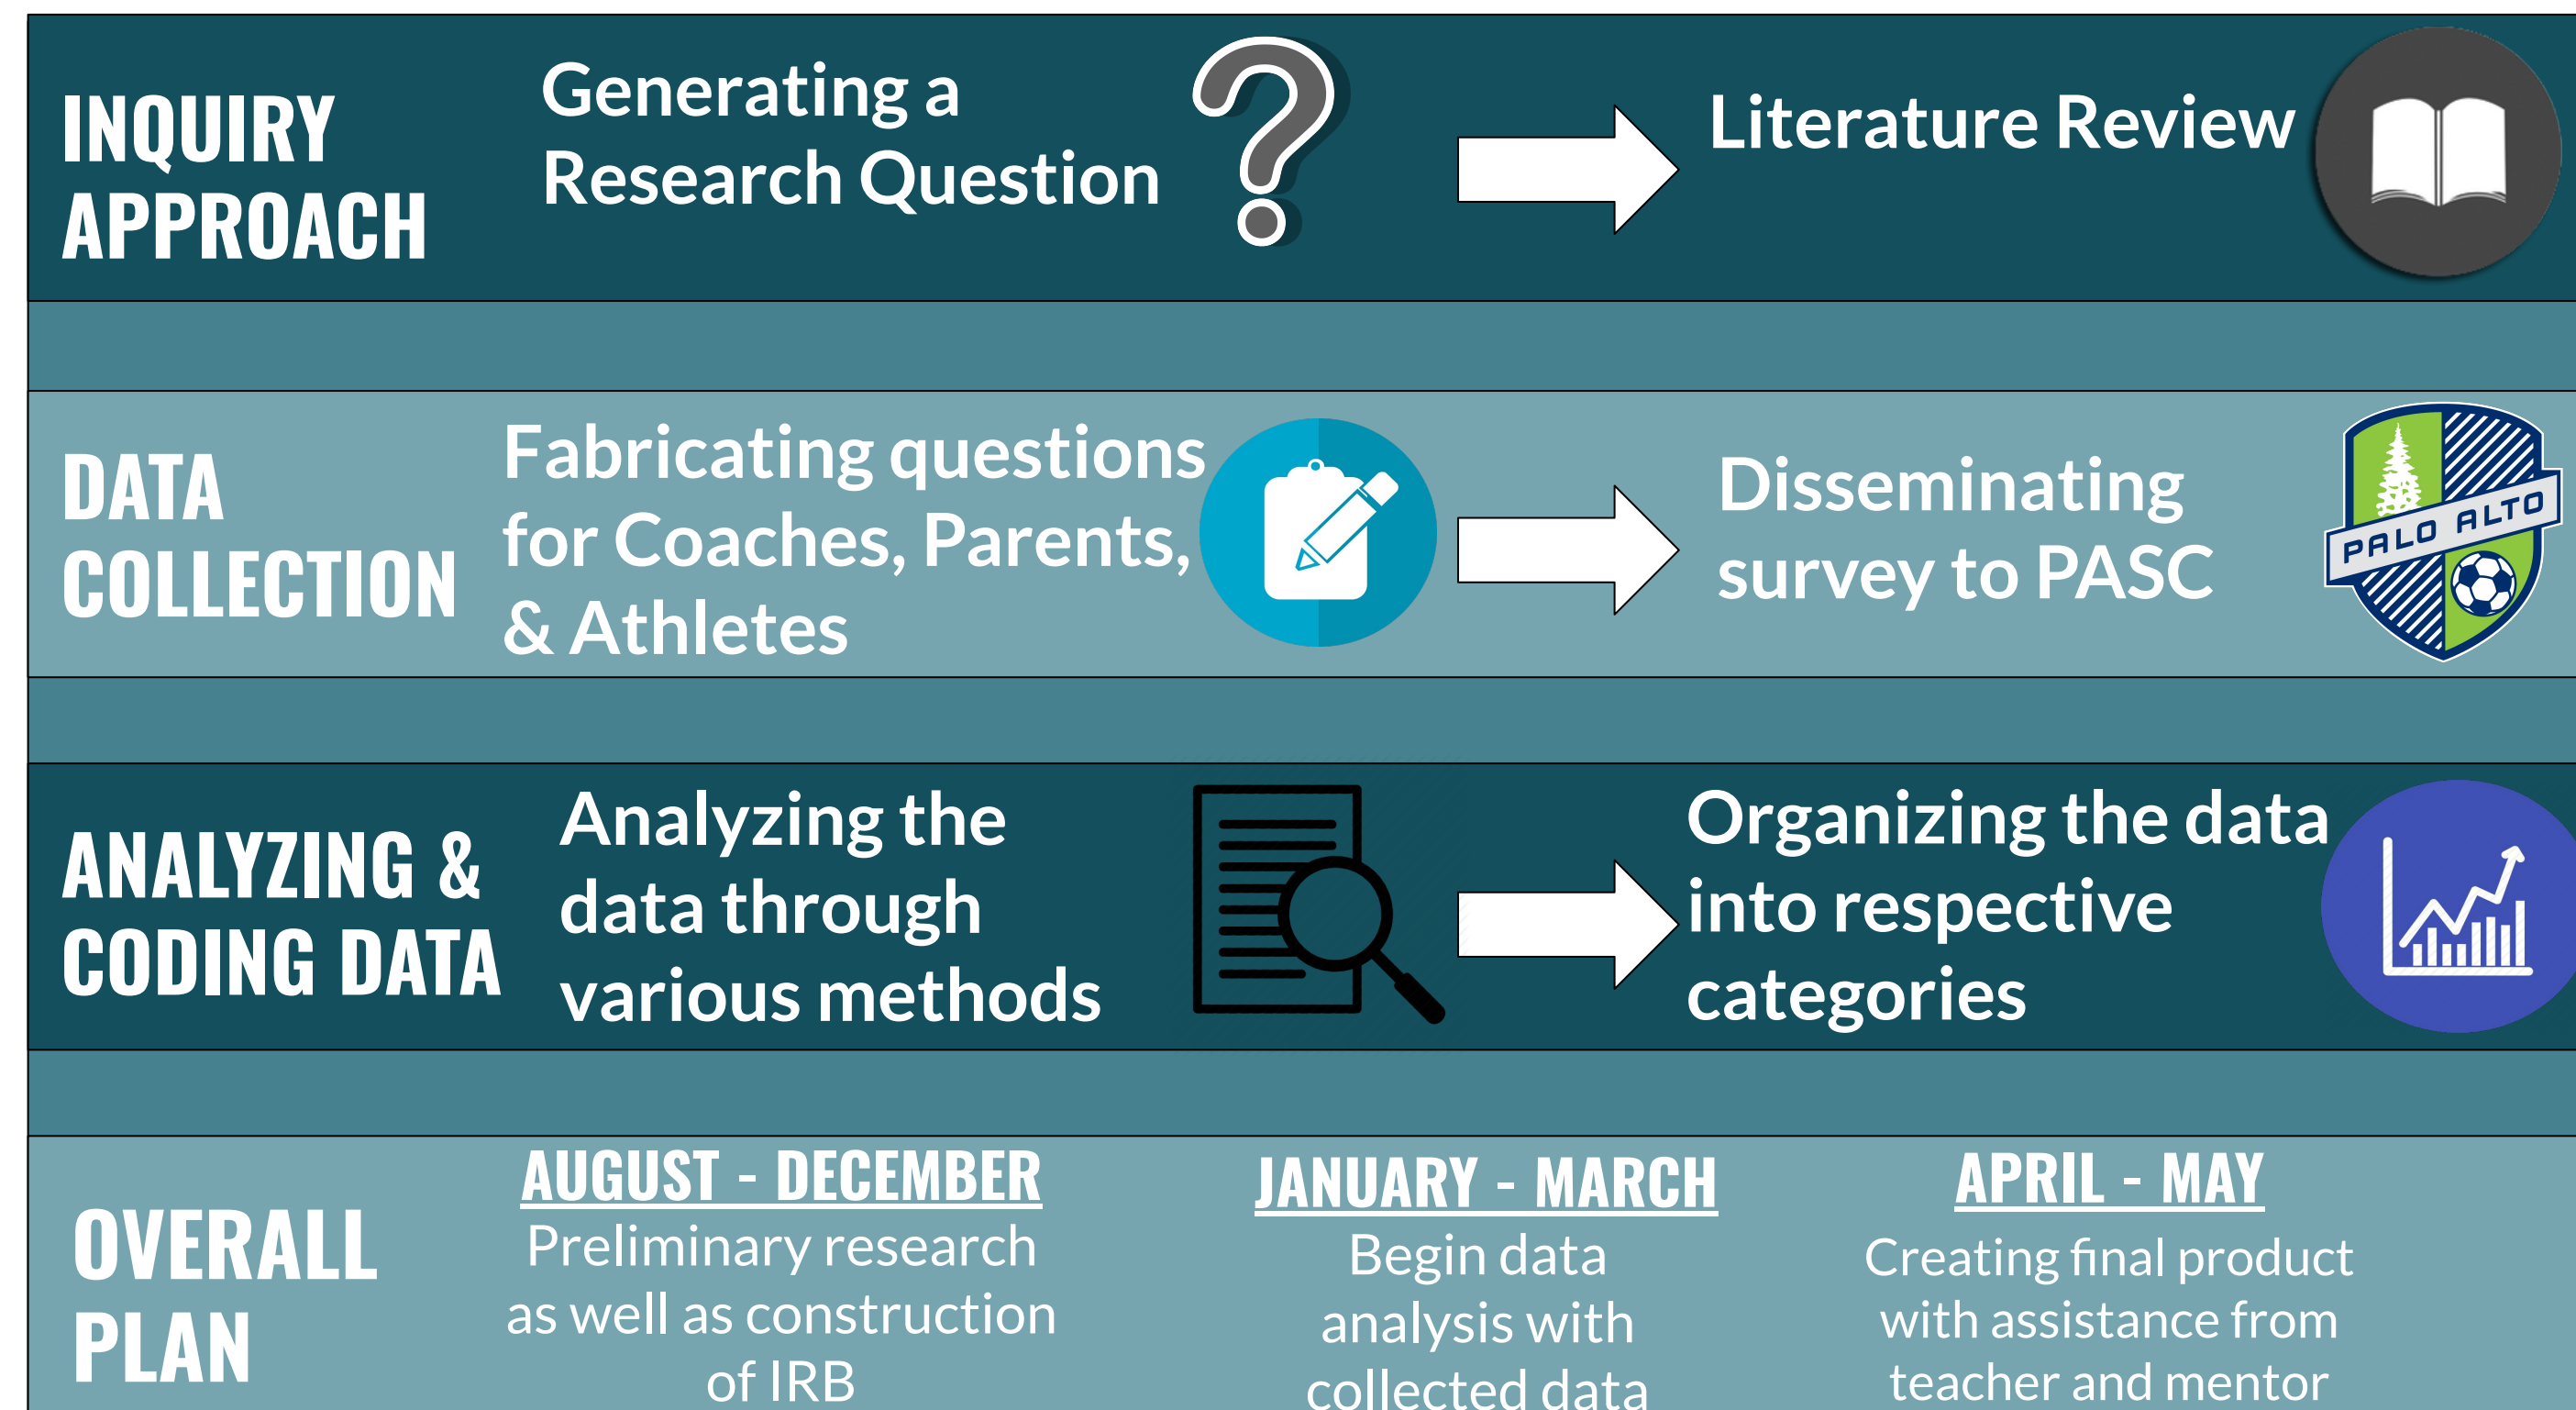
INQUIRY APPROACH

Generating a Research Question

Literature Review

DATA COLLECTION

Fabricating questions for Coaches, Parents, & Athletes

Disseminating survey to PASC

PALO ALTO

ANALYZING & CODING DATA

Analyzing the data through various methods

Organizing the data into respective categories

OVERALL PLAN

AUGUST - DECEMBER
Preliminary research as well as construction of IRB

JANUARY - MARCH
Begin data analysis with collected data

APRIL - MAY
Creating final product with assistance from teacher and mentor